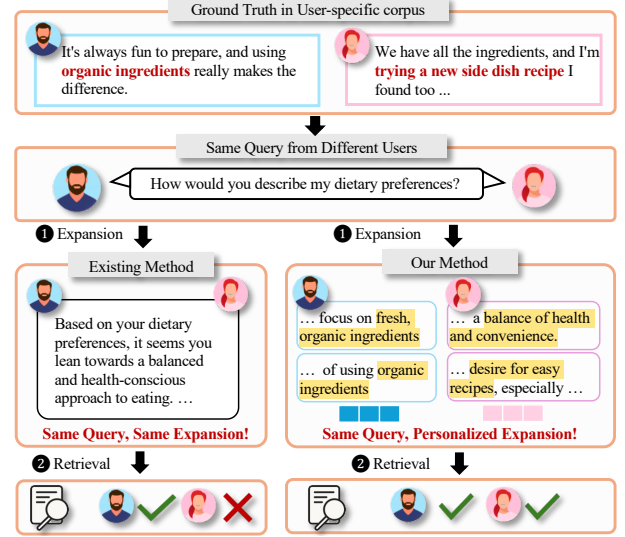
Ground Truth in User-specific corpus

It's always fun to prepare, and using organic ingredients really makes the difference.

We have all the ingredients, and I'm trying a new side dish recipe I found too ...

Same Query from Different Users

How would you describe my dietary preferences?

1 Expansion

1 Expansion

Existing Method

Based on your dietary preferences, it seems you lean towards a balanced and health-conscious approach to eating. …

Same Query, Same Expansion!

Our Method

… focus on fresh, organic ingredients

… a balance of health and convenience.

… of using organic ingredients

… desire for easy recipes, especially …

Same Query, Personalized Expansion!

2 Retrieval

2 Retrieval